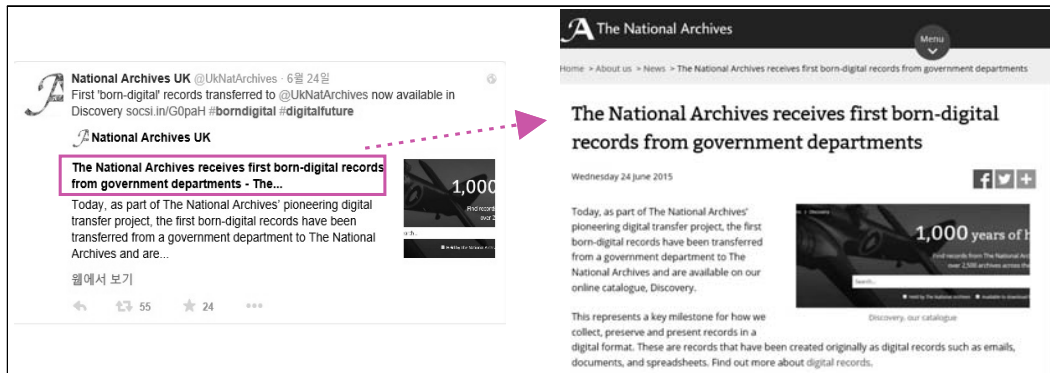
National Archives UK @UkNatArchives · 6월 24일

First 'born-digital' records transferred to @UkNatArchives now available in Discovery socsi.in/G0paH #borndigital #digitalfuture

National Archives UK

The National Archives receives first born-digital records from government departments - The...

Today, as part of The National Archives' pioneering digital transfer project, the first born-digital records have been transferred from a government department to The National Archives and are...

1,000

Find records over 2

웹에서 보기

55 24

The National Archives

Menu

Home > About us > News > The National Archives receives first born-digital records from government departments

The National Archives receives first born-digital records from government departments

Wednesday 24 June 2015

Today, as part of The National Archives' pioneering digital transfer project, the first born-digital records have been transferred from a government department to The National Archives and are available on our online catalogue, Discovery.

1,000 years of h

Find records from The National Archives and over 2,500 archives across the

Discovery, our catalogue

This represents a key milestone for how we collect, preserve and present records in a digital format. These are records that have been created originally as digital records such as emails, documents, and spreadsheets. Find out more about digital records.